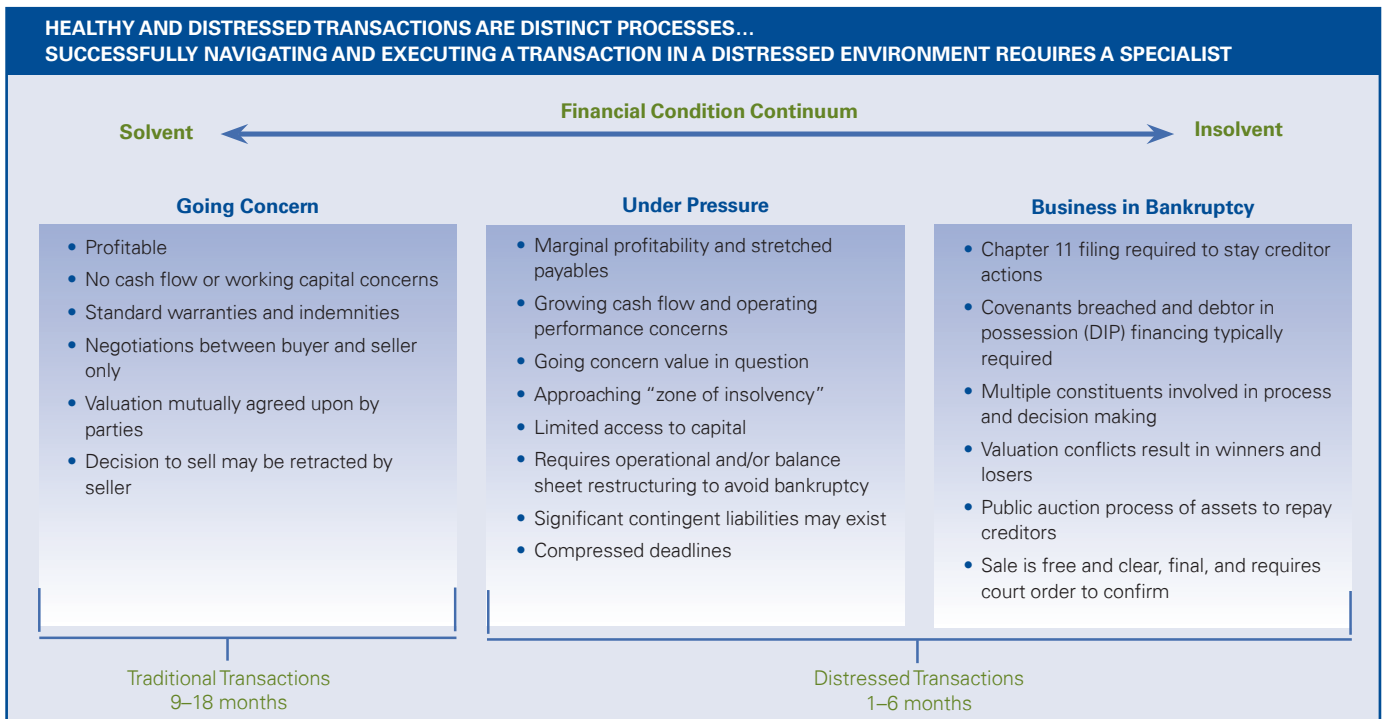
HEALTHY AND DISTRESSED TRANSACTIONS ARE DISTINCT PROCESSES… SUCCESSFULLY NAVIGATING AND EXECUTING A TRANSACTION IN A DISTRESSED ENVIRONMENT REQUIRES A SPECIALIST

Financial Condition Continuum

Solvent

Insolvent

Going Concern

- Profitable
- No cash flow or working capital concerns
- Standard warranties and indemnities
- Negotiations between buyer and seller only
- Valuation mutually agreed upon by parties
- Decision to sell may be retracted by seller

Under Pressure

- Marginal profitability and stretched payables
- Growing cash flow and operating performance concerns
- Going concern value in question
- Approaching "zone of insolvency"
- Limited access to capital
- Requires operational and/or balance sheet restructuring to avoid bankruptcy
- Significant contingent liabilities may exist
- Compressed deadlines

Business in Bankruptcy

- Chapter 11 filing required to stay creditor actions
- Covenants breached and debtor in possession (DIP) financing typically required
- Multiple constituents involved in process and decision making
- Valuation conflicts result in winners and losers
- Public auction process of assets to repay creditors
- Sale is free and clear, final, and requires court order to confirm

Traditional Transactions
9–18 months

Distressed Transactions
1–6 months